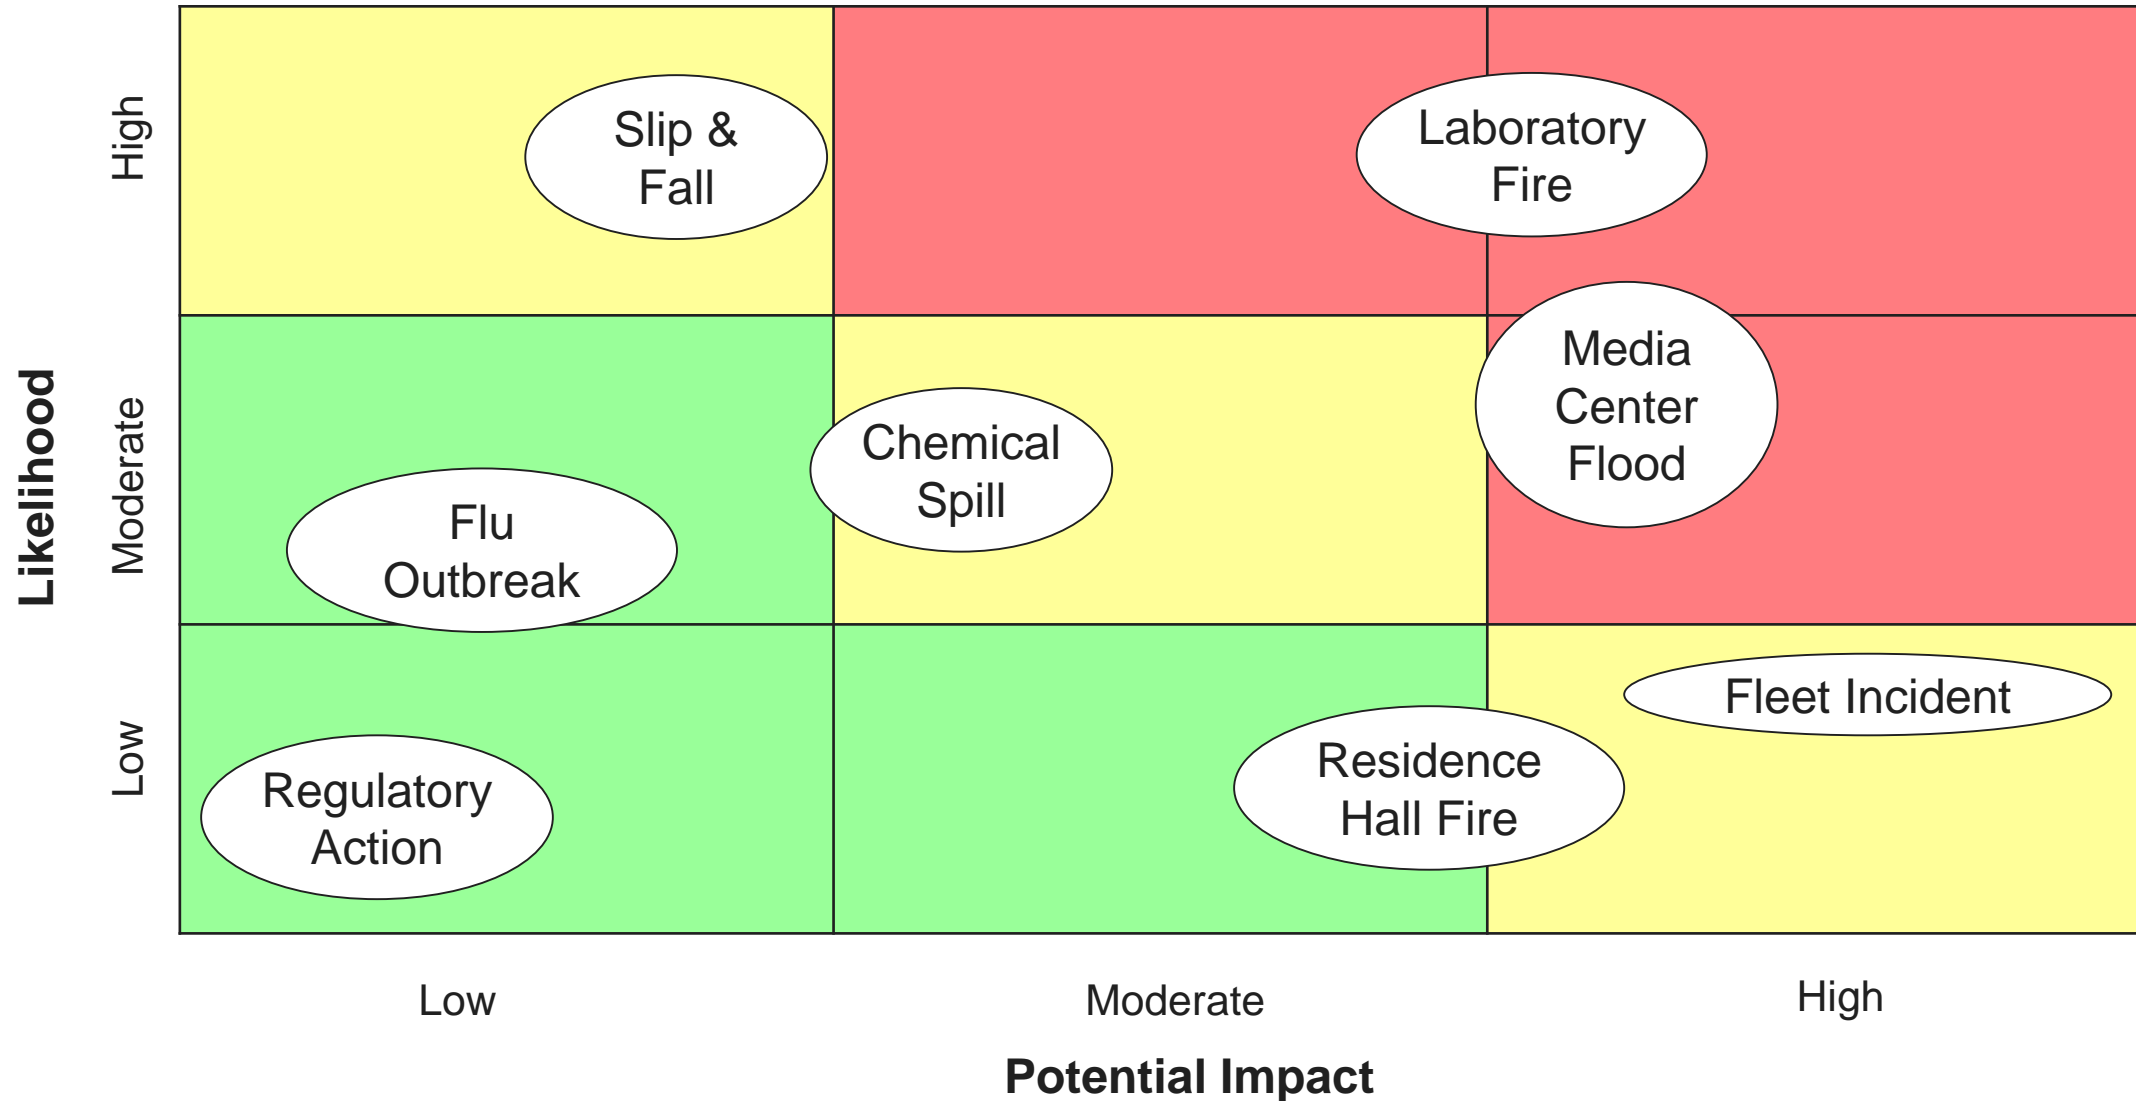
Likelihood

High

Moderate

Low

Slip & Fall

Laboratory Fire

Media Center Flood

Chemical Spill

Flu Outbreak

Fleet Incident

Residence Hall Fire

Regulatory Action

Low

Moderate

High

Potential Impact